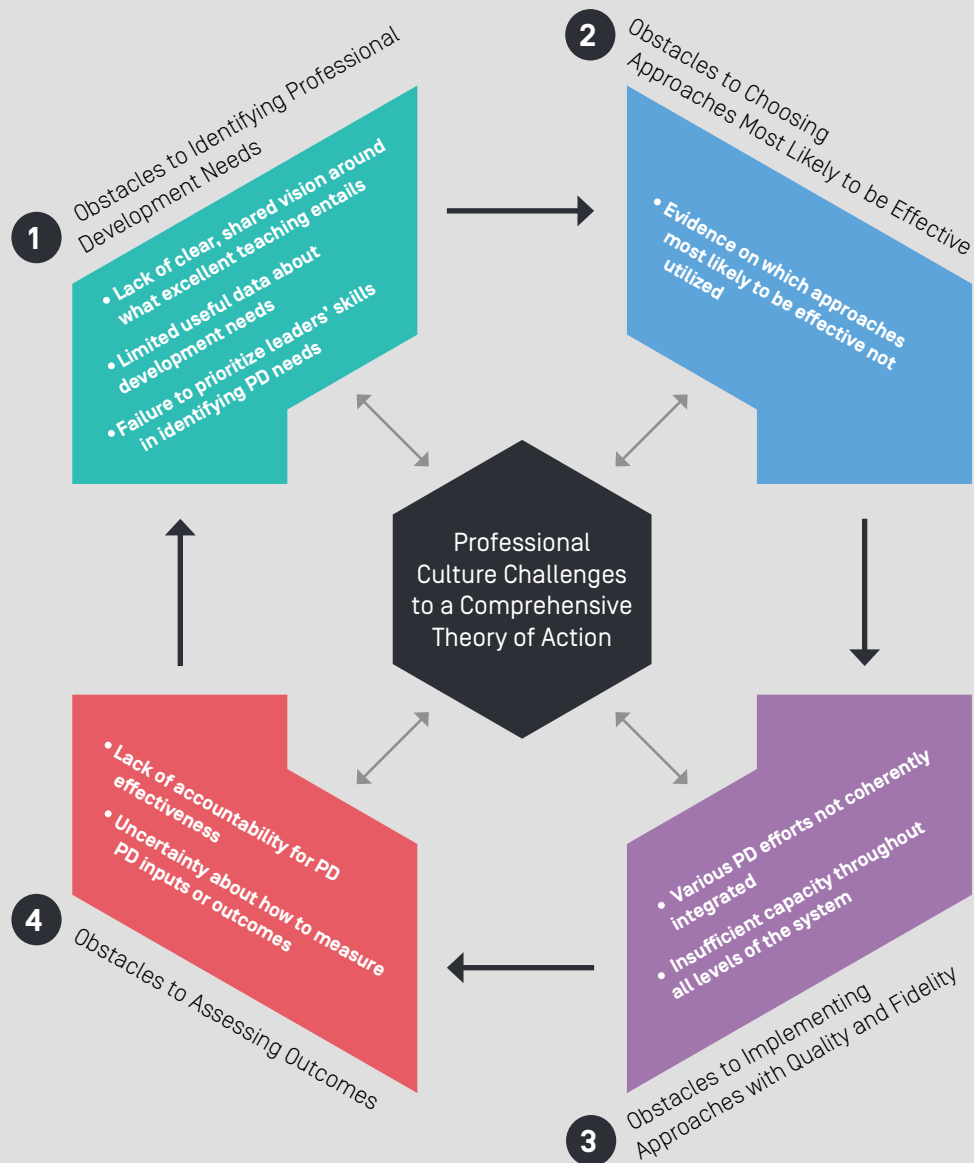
1

Obstacles to Identifying Professional Development Needs

• Lack of clear, shared vision around what excellent teaching entails

• Limited useful data about development needs

• Failure to prioritize leaders' skills in identifying PD needs

2

Obstacles to Choosing Approaches Most Likely to be Effective

• Evidence on which approaches most likely to be effective not utilized

Professional Culture Challenges to a Comprehensive Theory of Action

• Various PD efforts not coherently integrated

• Insufficient capacity throughout all levels of the system

3

Obstacles to Implementing Approaches with Quality and Fidelity

• Lack of accountability for PD effectiveness

• Uncertainty about how to measure PD inputs or outcomes

4

Obstacles to Assessing Outcomes